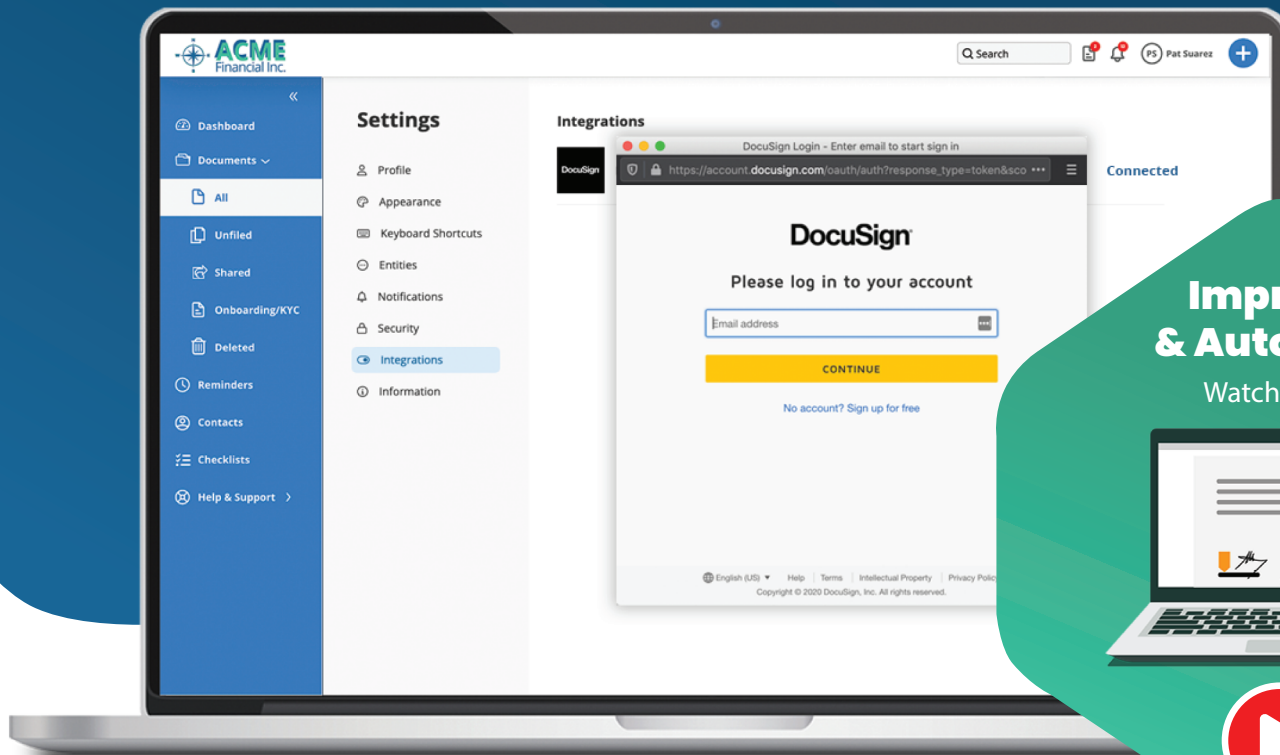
ACME Financial Inc.

Search

PS Pat Suarez

«

Dashboard

Documents

All

Unfiled

Shared

Onboarding/KYC

Deleted

Reminders

Contacts

Checklists

Help & Support

Settings

Profile

Appearance

Keyboard Shortcuts

Entities

Notifications

Security

Integrations

Information

Integrations

DocuSign

Connected

DocuSign Login - Enter email to start sign in

https://account.docusign.com/oauth/auth?response_type=token&sco

DocuSign

Please log in to your account

Email address

CONTINUE

No account? Sign up for free

English (US) | Help | Terms | Intellectual Property | Privacy Polic

Copyright © 2020 DocuSign, Inc. All rights reserved.

Impr

& Auto

Watch